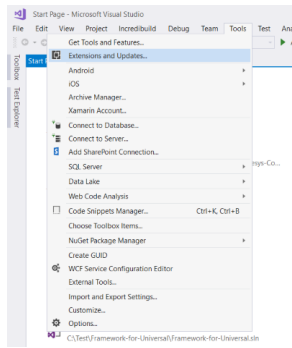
Start Page - Microsoft Visual Studio

File Edit View Project Incredibuild Debug Team Tools Test Ana

Toolbox

Test Explorer

Start

Get Tools and Features...
Extensions and Updates...
Android
iOS
Archive Manager...
Xamarin Account...
Connect to Database...
Connect to Server...
Add SharePoint Connection...
SQL Server
Data Lake
Web Code Analysis
Code Snippets Manager... Ctrl+K, Ctrl+B
Choose Toolbox Items...
NuGet Package Manager
Create GUID
WCF Service Configuration Editor
External Tools...
Import and Export Settings...
Customize...
Options...

nsys-C

C:\Test\Framework-for-Universal\Framework-for-Universal.sln